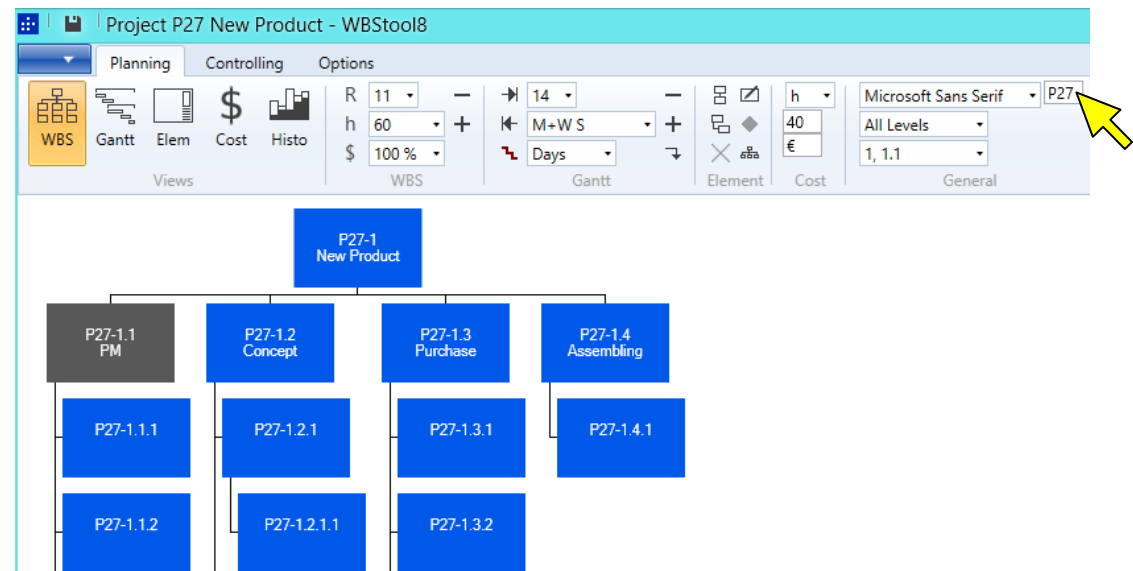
Project P27 New Product - WBStool8

Planning Controlling Options

WBS Gantt Elem Cost Histo
Views

R 11
h 60
$ 100 %
WBS

14
M+W S
Days
Gantt

Element

h
40
€
Cost

Microsoft Sans Serif
P27
All Levels
1, 1.1
General

P27-1
New Product

P27-1.1
PM

P27-1.2
Concept

P27-1.3
Purchase

P27-1.4
Assembling

P27-1.1.1

P27-1.2.1

P27-1.3.1

P27-1.4.1

P27-1.1.2

P27-1.2.1.1

P27-1.3.2